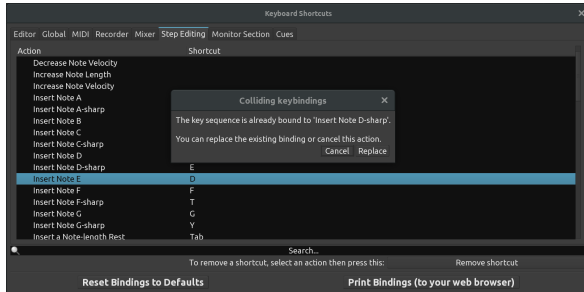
Keyboard Shortcuts

Editor Global MIDI Recorder Mixer Step Editing Monitor Section Cues

| Action | Shortcut |
|---|---|
| Decrease Note Velocity | |
| Increase Note Length | |
| Increase Note Velocity | |
| Insert Note A | |
| Insert Note A-sharp | |
| Insert Note B | |
| Insert Note C | |
| Insert Note C-sharp | |
| Insert Note D | |
| Insert Note D-sharp | E |
| Insert Note E | D |
| Insert Note F | F |
| Insert Note F-sharp | T |
| Insert Note G | G |
| Insert Note G-sharp | Y |
| Insert a Note-length Rest | Tab |

Colliding keybindings ×

The key sequence is already bound to 'Insert Note D-sharp'.

You can replace the existing binding or cancel this action.

Cancel Replace

Search...

To remove a shortcut, select an action then press this: Remove shortcut

Reset Bindings to Defaults

Print Bindings (to your web browser)